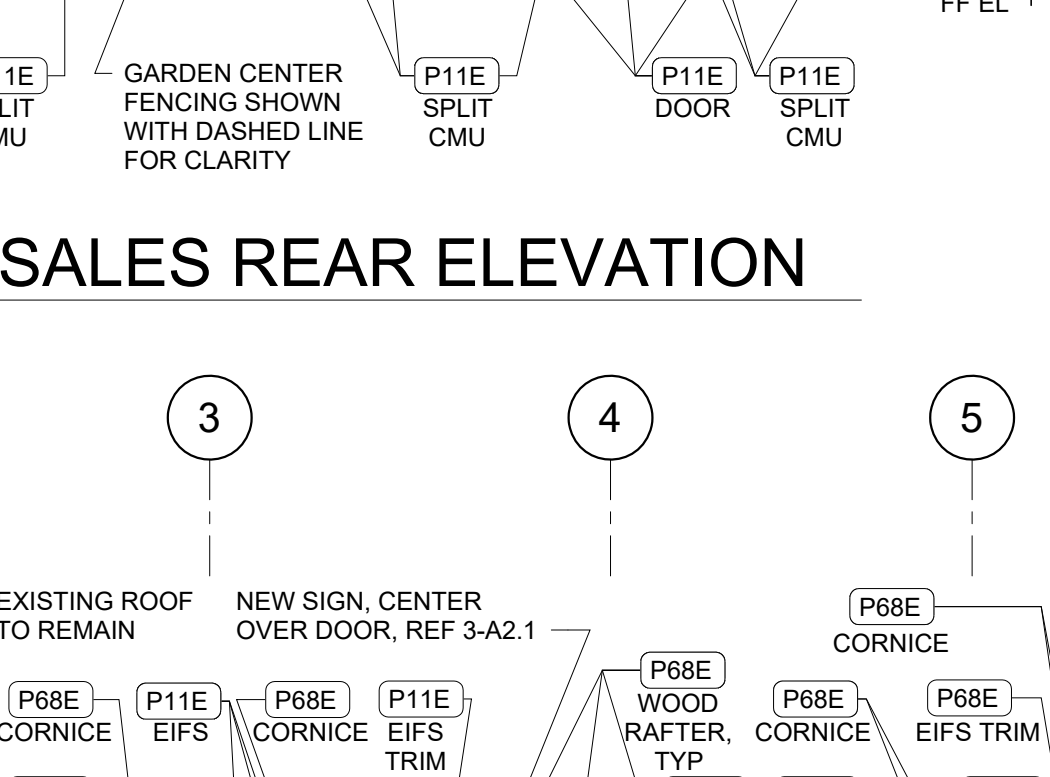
FF EL

1E
LIT
MU

GARDEN CENTER FENCING SHOWN WITH DASHED LINE FOR CLARITY

P11E
SPLIT
CMU

P11E
DOOR

P11E
SPLIT
CMU

SALES REAR ELEVATION

3

4

5

EXISTING ROOF TO REMAIN

NEW SIGN, CENTER OVER DOOR, REF 3-A2.1

P68E
CORNICE

P68E
CORNICE

P11E
EIFS

P68E
CORNICE

P11E
EIFS
TRIM

P68E
WOOD
RAFTER,
TYP

P68E
CORNICE

P68E
EIFS TRIM